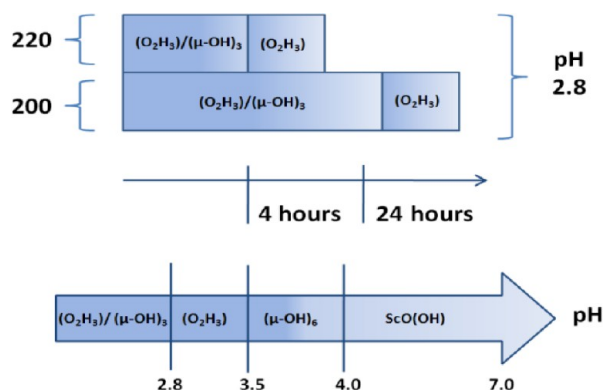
220

200

$(O_2H_3)/(\mu\text{-}OH)_3$ $(O_2H_3)$

$(O_2H_3)/(\mu\text{-}OH)_3$ $(O_2H_3)$

pH 2.8

4 hours 24 hours

$(O_2H_3)/(\mu\text{-}OH)_3$ $(O_2H_3)$ $(\mu\text{-}OH)_6$ ScO(OH) pH

2.8 3.5 4.0 7.0